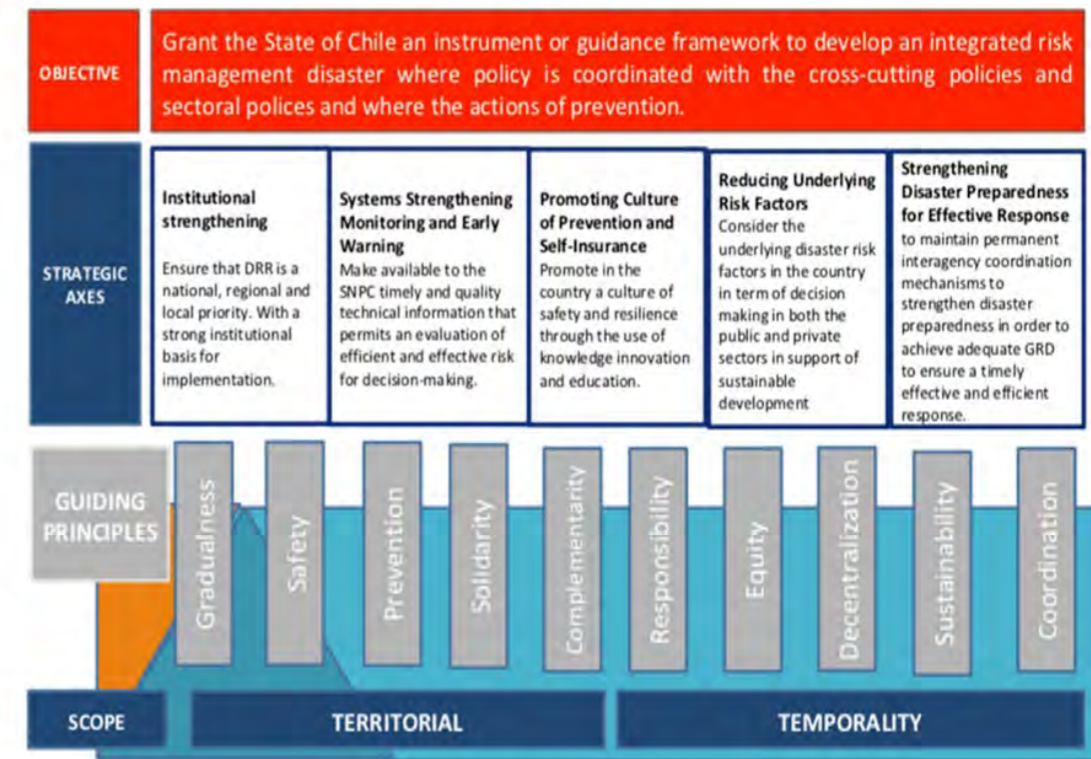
OBJECTIVE

Grant the State of Chile an instrument or guidance framework to develop an integrated risk management disaster where policy is coordinated with the cross-cutting policies and sectoral polices and where the actions of prevention.

STRATEGIC AXES

Institutional strengthening
Ensure that DRR is a national, regional and local priority. With a strong institutional basis for implementation.

Systems Strengthening Monitoring and Early Warning
Make available to the SNPC timely and quality technical information that permits an evaluation of efficient and effective risk for decision-making.

Promoting Culture of Prevention and Self-Insurance
Promote in the country a culture of safety and resilience through the use of knowledge innovation and education.

Reducing Underlying Risk Factors
Consider the underlying disaster risk factors in the country in term of decision making in both the public and private sectors in support of sustainable development

Strengthening Disaster Preparedness for Effective Response
to maintain permanent interagency coordination mechanisms to strengthen disaster preparedness in order to achieve adequate GRD to ensure a timely effective and efficient response.

GUIDING PRINCIPLES

Gradualness
Safety
Prevention
Solidarity
Complementarity
Responsibility
Equity
Decentralization
Sustainability
Coordination

SCOPE
TERRITORIAL
TEMPORALITY